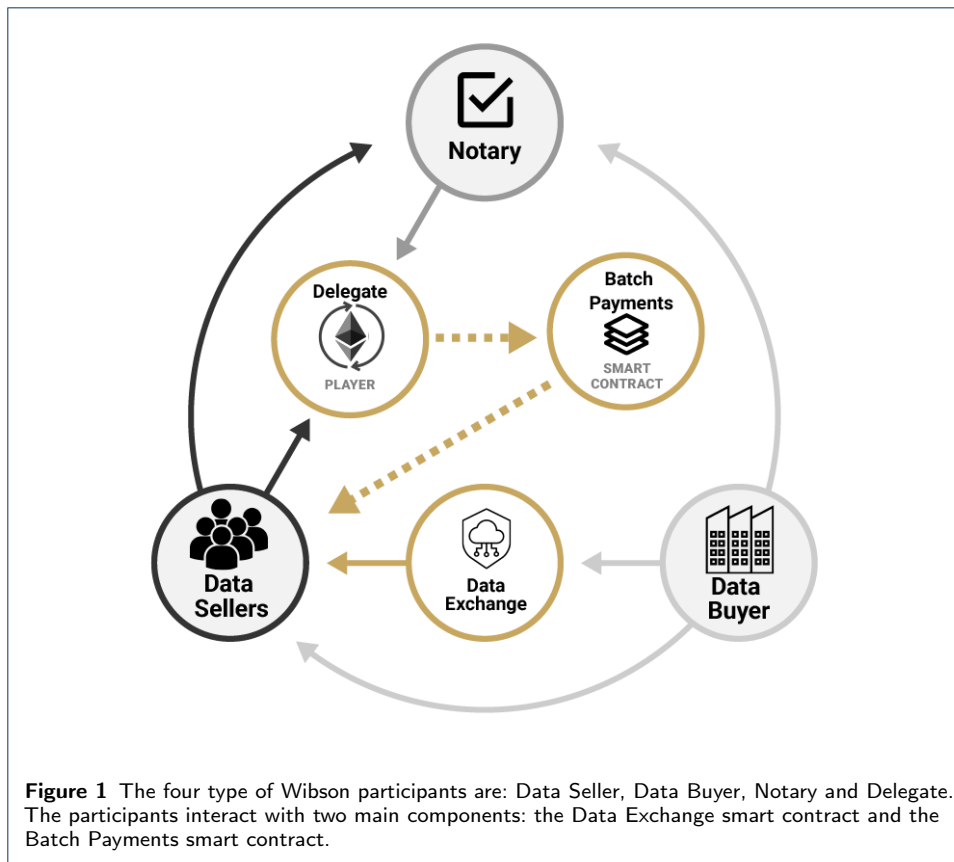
Notary

Delegate

PLAYER

Batch Payments

SMART CONTRACT

Data Sellers

Data Exchange

Data Buyer

**Figure 1** The four type of Wibson participants are: Data Seller, Data Buyer, Notary and Delegate. The participants interact with two main components: the Data Exchange smart contract and the Batch Payments smart contract.